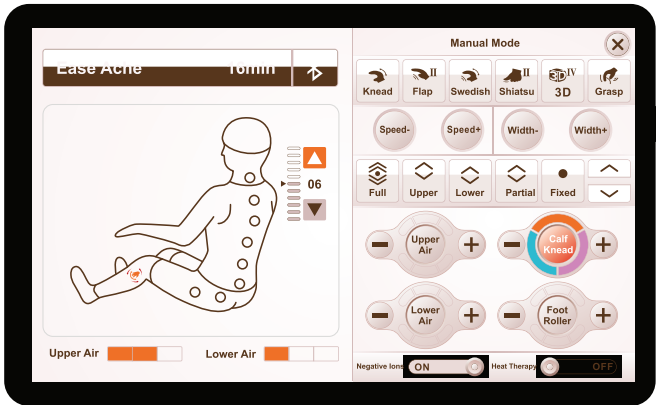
Ease Ache 10min

06

Upper Air

Lower Air

Manual Mode

Knead

Flap

Swedish

Shiatsu

3D

Grasp

Speed-

Speed+

Width-

Width+

Full

Upper

Lower

Partial

Fixed

Upper Air

Calf Knead

Lower Air

Foot Roller

Negative Ions ON

Heat Therapy OFF